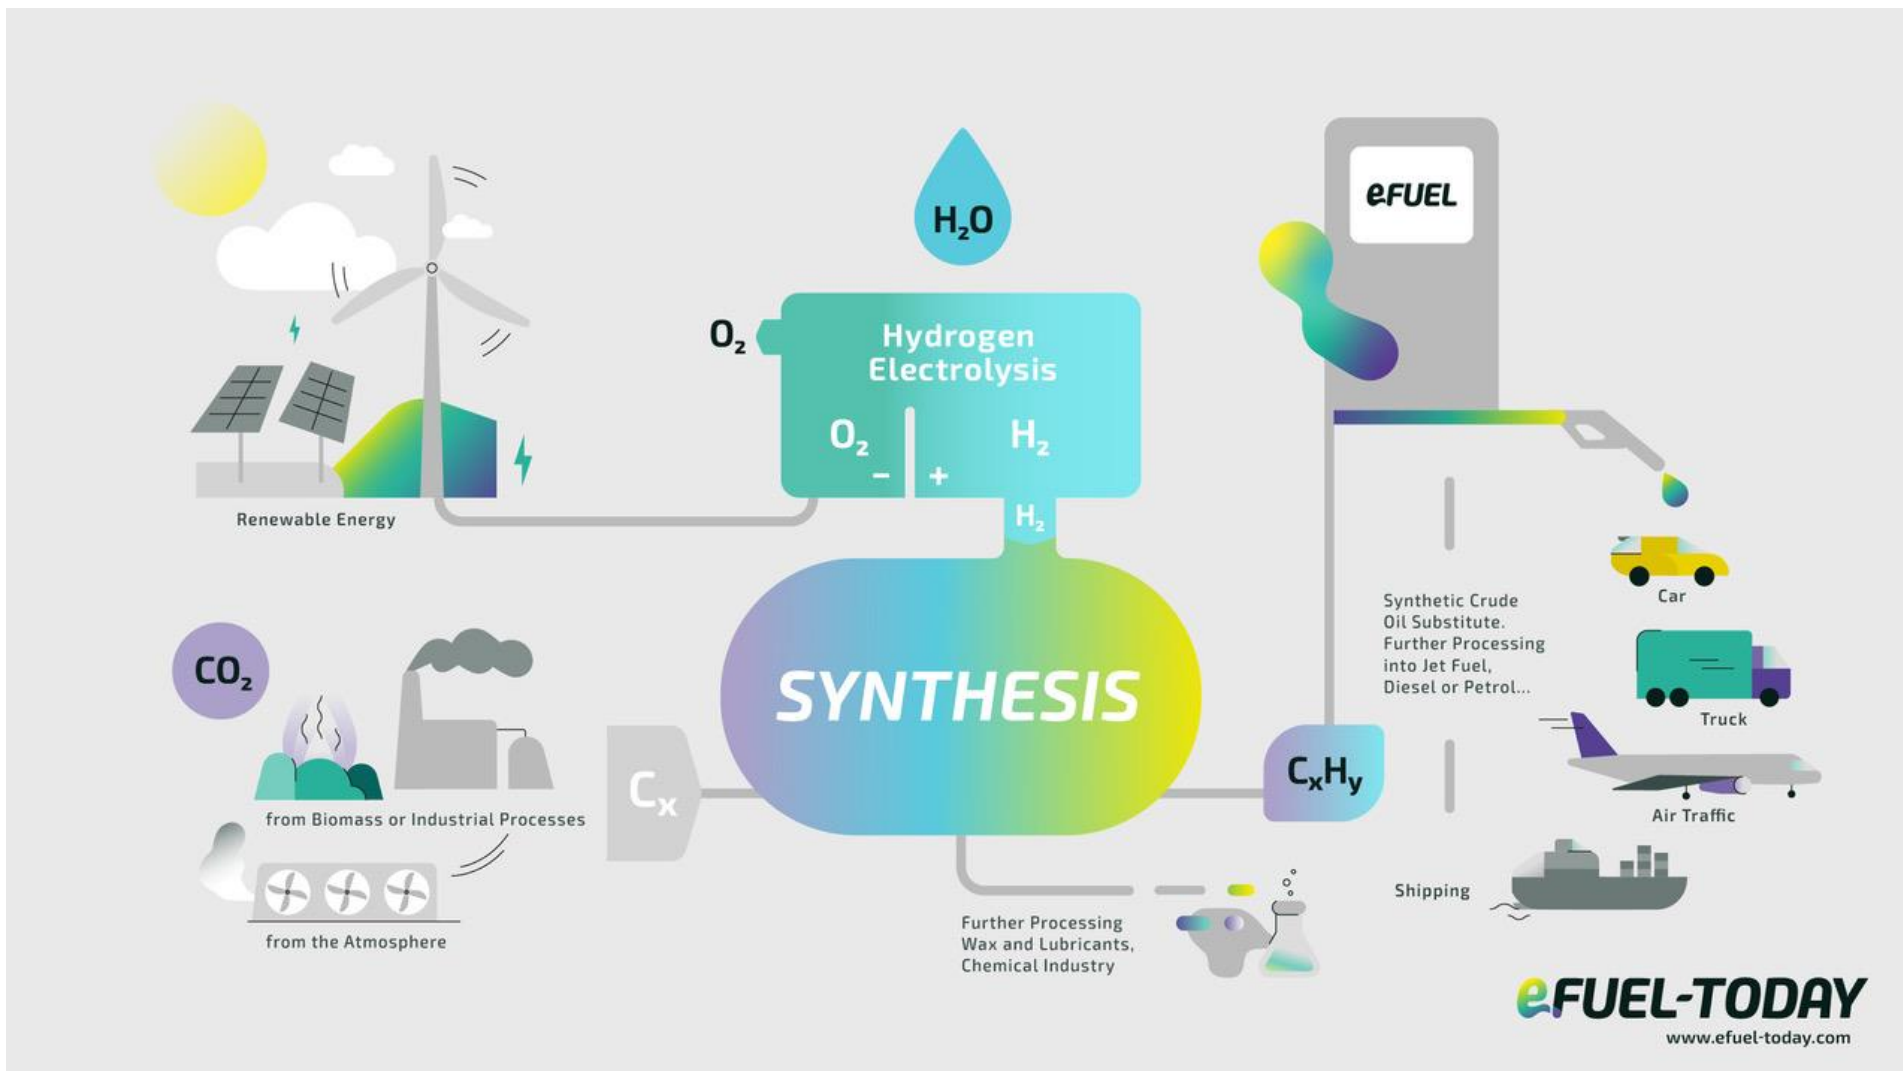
Renewable Energy

$H_2O$

$O_2$

Hydrogen Electrolysis

$O_2$ – + $H_2$

$H_2$

eFUEL

$CO_2$

from Biomass or Industrial Processes

from the Atmosphere

$C_x$

SYNTHESIS

$C_xH_y$

Synthetic Crude Oil Substitute. Further Processing into Jet Fuel, Diesel or Petrol...

Car

Truck

Air Traffic

Shipping

Further Processing Wax and Lubricants, Chemical Industry

eFUEL-TODAY
www.efuel-today.com